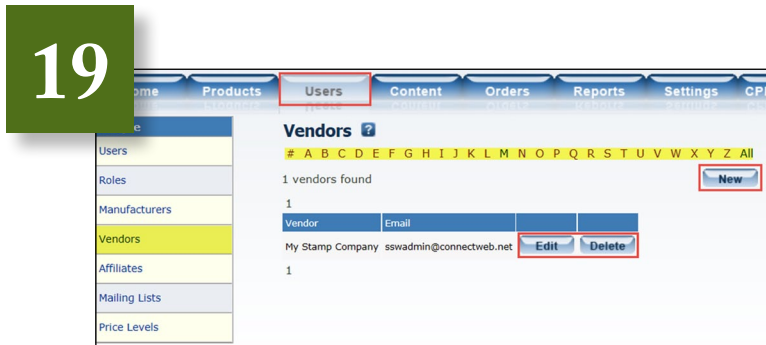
19

ome Products Users Content Orders Reports Settings CP

Users
Roles
Manufacturers
Vendors
Affiliates
Mailing Lists
Price Levels

Vendors

# A B C D E F G H I J K L M N O P Q R S T U V W X Y Z All

1 vendors found

New

1

| Vendor | Email | | |
|---|---|---|---|
| My Stamp Company | sswadmin@connectweb.net | Edit | Delete |

1